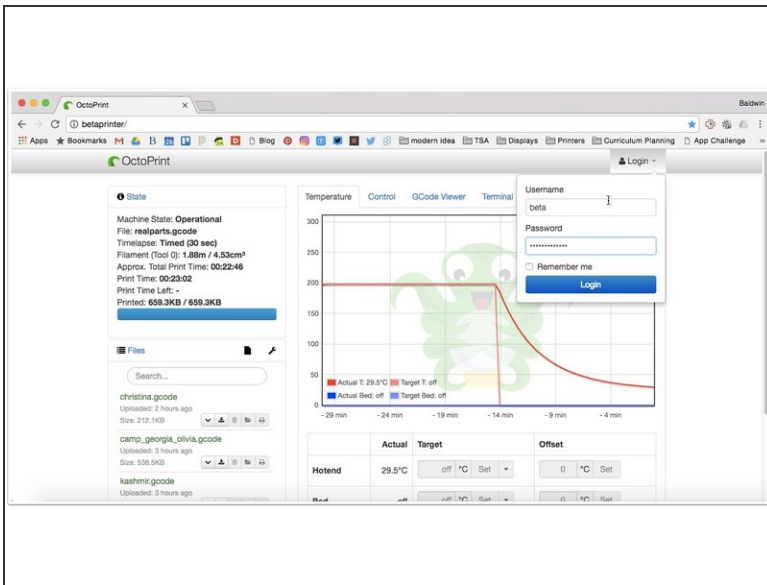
OctoPrint ×

Baldwin

betaprinter/

Apps ★ Bookmarks Blog modern idea TSA Displays Printers Curriculum Planning App Challenge »

OctoPrint

Login

State

Machine State: Operational
File: realparts.gcode
Timelapse: Timed (30 sec)
Filament (Tool 0): 1.88m / 4.53cm³
Approx. Total Print Time: 00:22:46
Print Time: 00:23:02
Print Time Left: -
Printed: 659.3KB / 659.3KB

Files

Search...

christina.gcode
Uploaded: 2 hours ago
Size: 212.1KB

camp_georgia_olivia.gcode
Uploaded: 3 hours ago
Size: 538.5KB

kashmir.gcode
Uploaded: 3 hours ago

Temperature Control GCode Viewer Terminal

300
250
200
150
100
50
0

Actual T: 29.5°C Target T: off
Actual Bed: off Target Bed: off

- 29 min - 24 min - 19 min - 14 min - 9 min - 4 min

| | Actual | Target | Offset |
|---|---|---|---|
| Hotend | 29.5°C | off °C Set | 0 °C Set |
| Bed | off | off °C Set | 0 °C Set |

Username
beta
Password
••••••••••••••
Remember me
Login